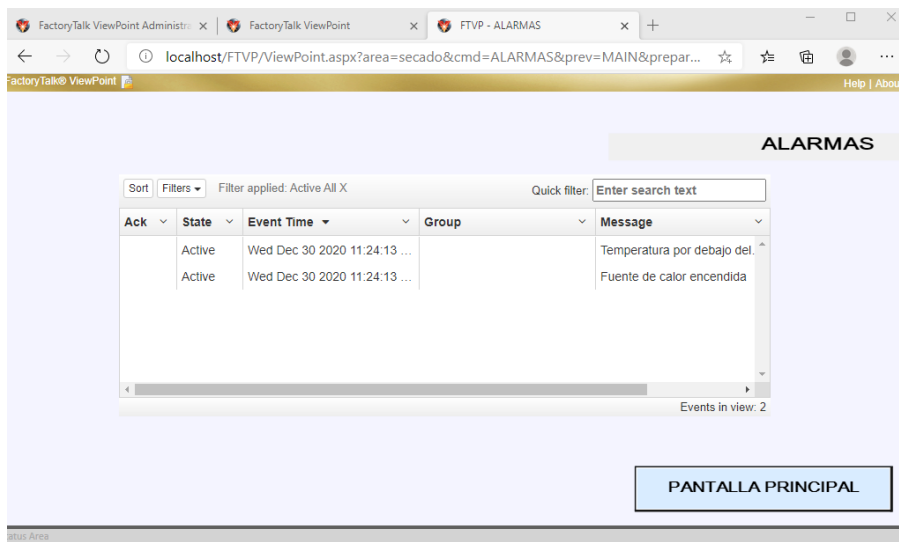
FactoryTalk ViewPoint Administra ×
FactoryTalk ViewPoint ×
FTVP - ALARMAS ×
+

localhost/FTVP/ViewPoint.aspx?area=secado&cmd=ALARMAS&prev=MAIN&prepar...

FactoryTalk® ViewPoint

Help | Abou

ALARMAS

Sort Filters Filter applied: Active All X Quick filter: Enter search text

| Ack | State | Event Time | Group | Message |
|---|---|---|---|---|
| | Active | Wed Dec 30 2020 11:24:13 ... | | Temperatura por debajo del. |
| | Active | Wed Dec 30 2020 11:24:13 ... | | Fuente de calor encendida |

Events in view: 2

PANTALLA PRINCIPAL

tatus Area